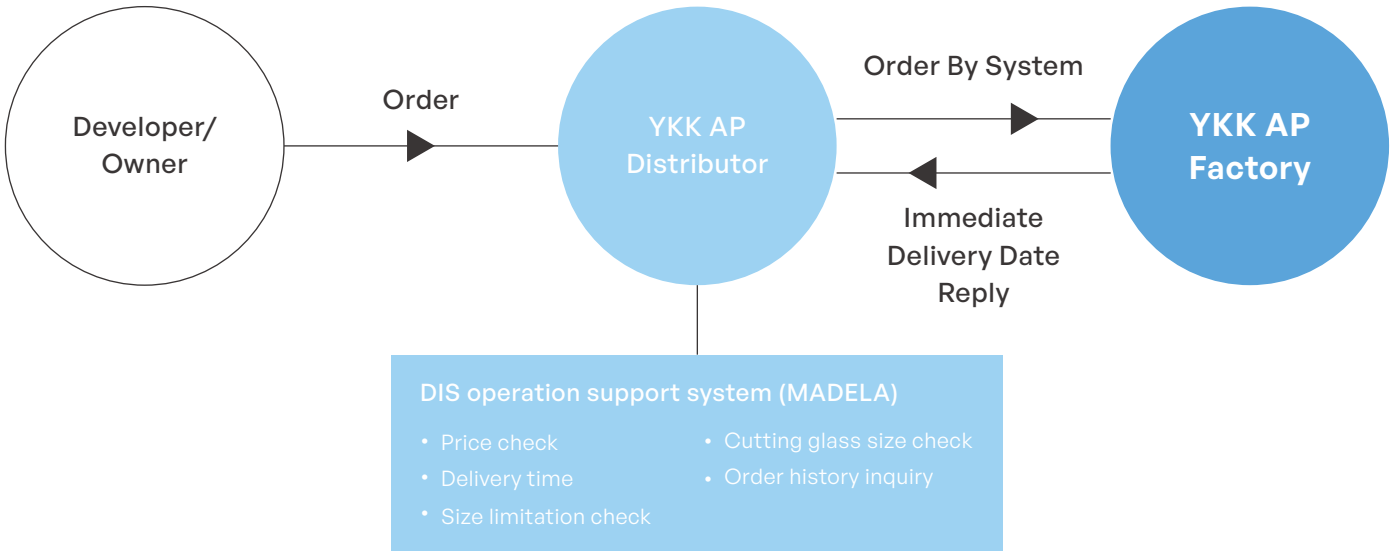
Developer/ Owner

Order

YKK AP Distributor

Order By System

YKK AP Factory

Immediate Delivery Date Reply

DIS operation support system (MADELA)

• Price check
• Delivery time
• Size limitation check

• Cutting glass size check
• Order history inquiry